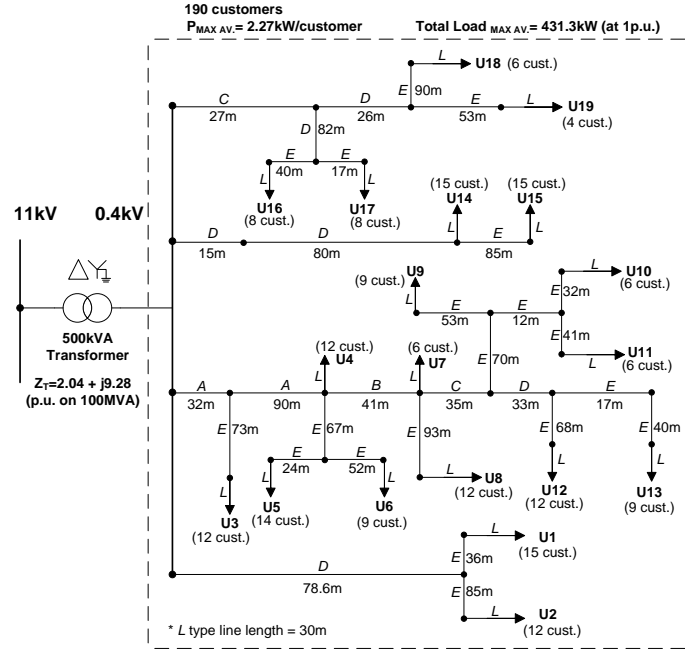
190 customers
$P_{MAX\ AV.}$= 2.27kW/customer

Total Load $_{MAX\ AV.}$= 431.3kW (at 1p.u.)

11kV

0.4kV

500kVA Transformer

$Z_T$=2.04 + j9.28 (p.u. on 100MVA)

L U18 (6 cust.)
E 90m
C 27m
D 26m
E 53m
L U19 (4 cust.)
D 82m
E 40m
E 17m
L U16 (8 cust.)
L U17 (8 cust.)
(15 cust.) U14
(15 cust.) U15
D 15m
D 80m
E 85m
L
L
U9 (9 cust.)
L
E 53m
E 12m
L U10 (6 cust.)
E 32m
E 41m
L U11 (6 cust.)
(12 cust.) U4
L
(6 cust.) U7
L
E 70m
A 32m
A 90m
B 41m
C 35m
D 33m
E 17m
E 73m
E 67m
E 93m
E 68m
E 40m
E 24m
E 52m
L U8 (12 cust.)
L
L
L
L
U5 (14 cust.)
U6 (9 cust.)
L
U3 (12 cust.)
U12 (12 cust.)
U13 (9 cust.)
L U1 (15 cust.)
E 36m
D 78.6m
E 85m
L U2 (12 cust.)

* L type line length = 30m